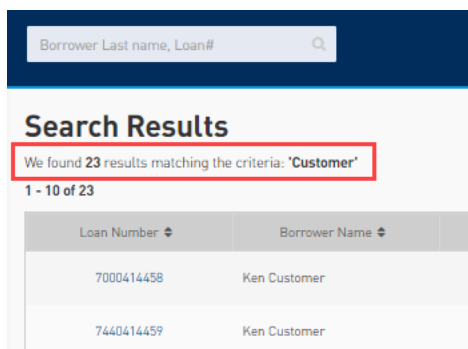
Borrower Last name, Loan#

Search Results

We found 23 results matching the criteria: 'Customer'

1 - 10 of 23

| Loan Number ⬍ | Borrower Name ⬍ |
|---|---|
| 7000414458 | Ken Customer |
| 7440414459 | Ken Customer |